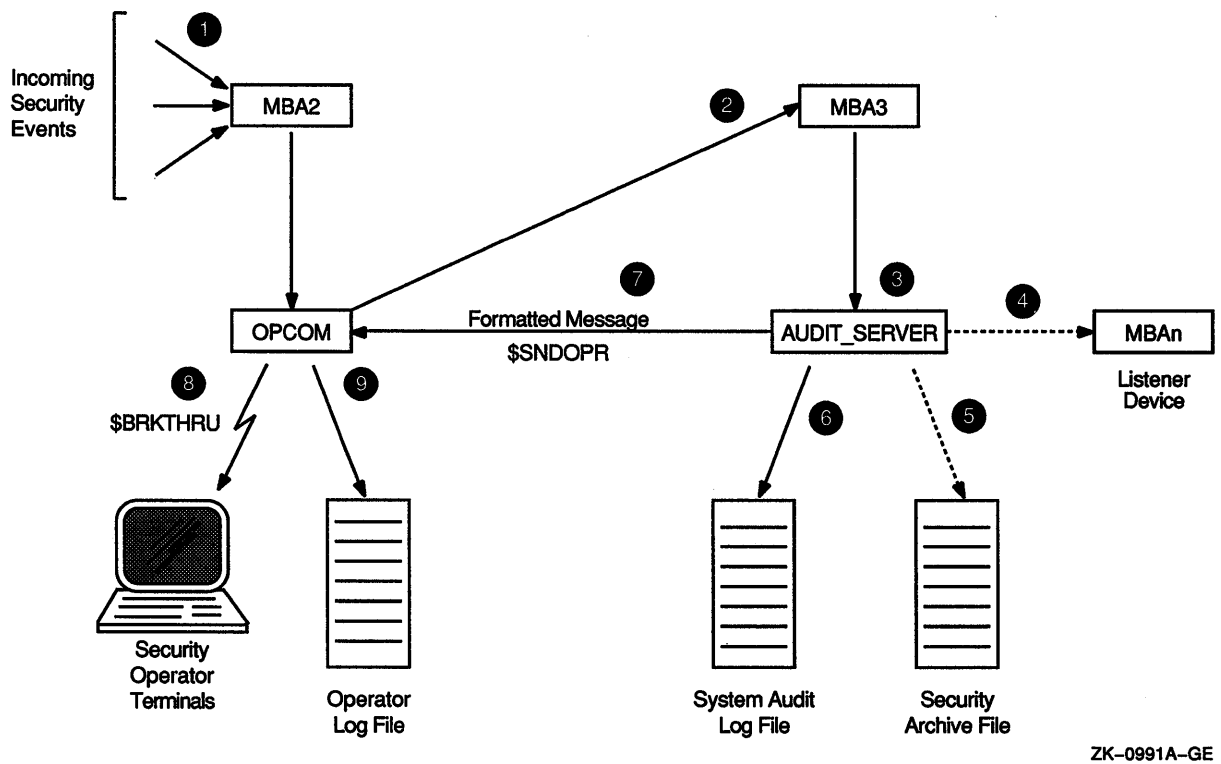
1

Incoming Security Events

MBA2

2

MBA3

7

3

4

OPCOM

Formatted Message

$SNDOPR

AUDIT_SERVER

MBAn

Listener Device

8

9

$BRKTHRU

6

5

Security Operator Terminals

Operator Log File

System Audit Log File

Security Archive File

ZK–0991A–GE